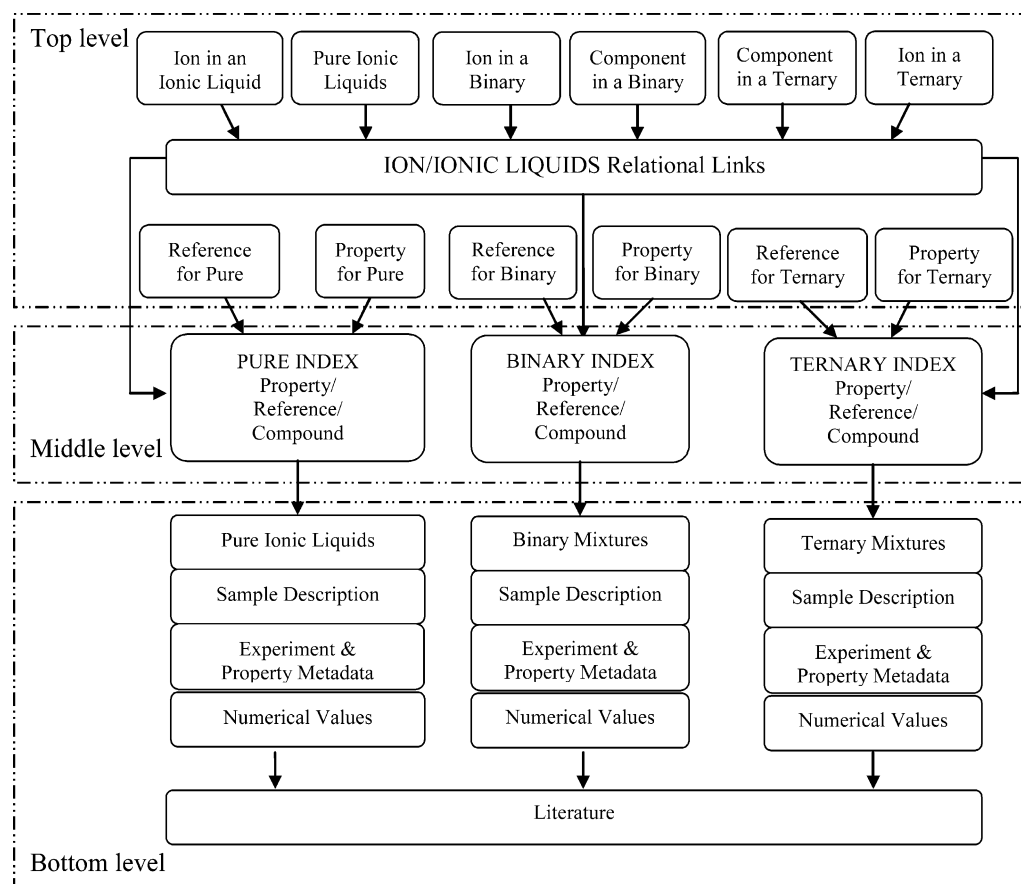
Top level

Ion in an Ionic Liquid

Pure Ionic Liquids

Ion in a Binary

Component in a Binary

Component in a Ternary

Ion in a Ternary

ION/IONIC LIQUIDS Relational Links

Reference for Pure

Property for Pure

Reference for Binary

Property for Binary

Reference for Ternary

Property for Ternary

PURE INDEX Property/ Reference/ Compound

BINARY INDEX Property/ Reference/ Compound

TERNARY INDEX Property/ Reference/ Compound

Middle level

Pure Ionic Liquids

Sample Description

Experiment & Property Metadata

Numerical Values

Binary Mixtures

Sample Description

Experiment & Property Metadata

Numerical Values

Ternary Mixtures

Sample Description

Experiment & Property Metadata

Numerical Values

Literature

Bottom level